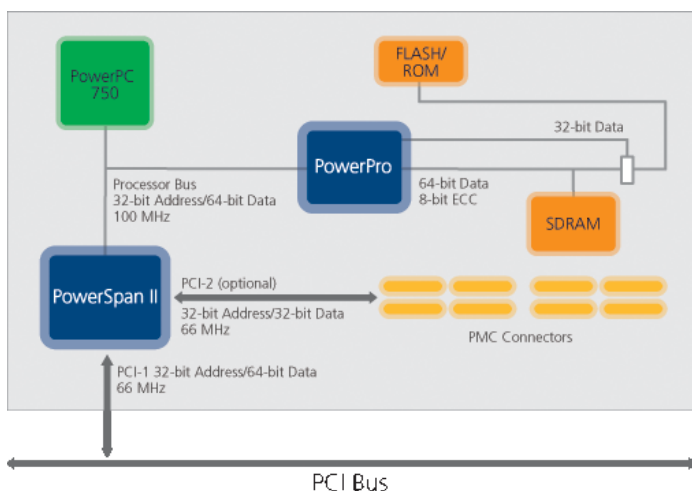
PowerPC
750

FLASH/
ROM

32-bit Data

PowerPro

Processor Bus
32-bit Address/64-bit Data
100 MHz

64-bit Data
8-bit ECC

SDRAM

PowerSpan II

PCI-2 (optional)

32-bit Address/32-bit Data
66 MHz

PMC Connectors

PCI-1 32-bit Address/64-bit Data
66 MHz

PCI Bus